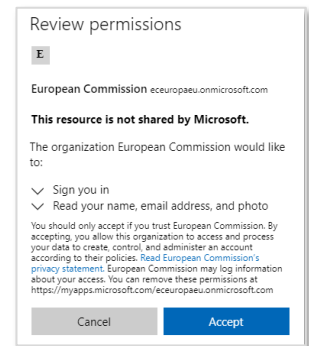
Review permissions

E

European Commission eceuropaeu.onmicrosoft.com

This resource is not shared by Microsoft.

The organization European Commission would like to:

Sign you in

Read your name, email address, and photo

You should only accept if you trust European Commission. By accepting, you allow this organization to access and process your data to create, control, and administer an account according to their policies. Read European Commission's privacy statement. European Commission may log information about your access. You can remove these permissions at https://myapps.microsoft.com/eceuropaeu.onmicrosoft.com

Cancel

Accept